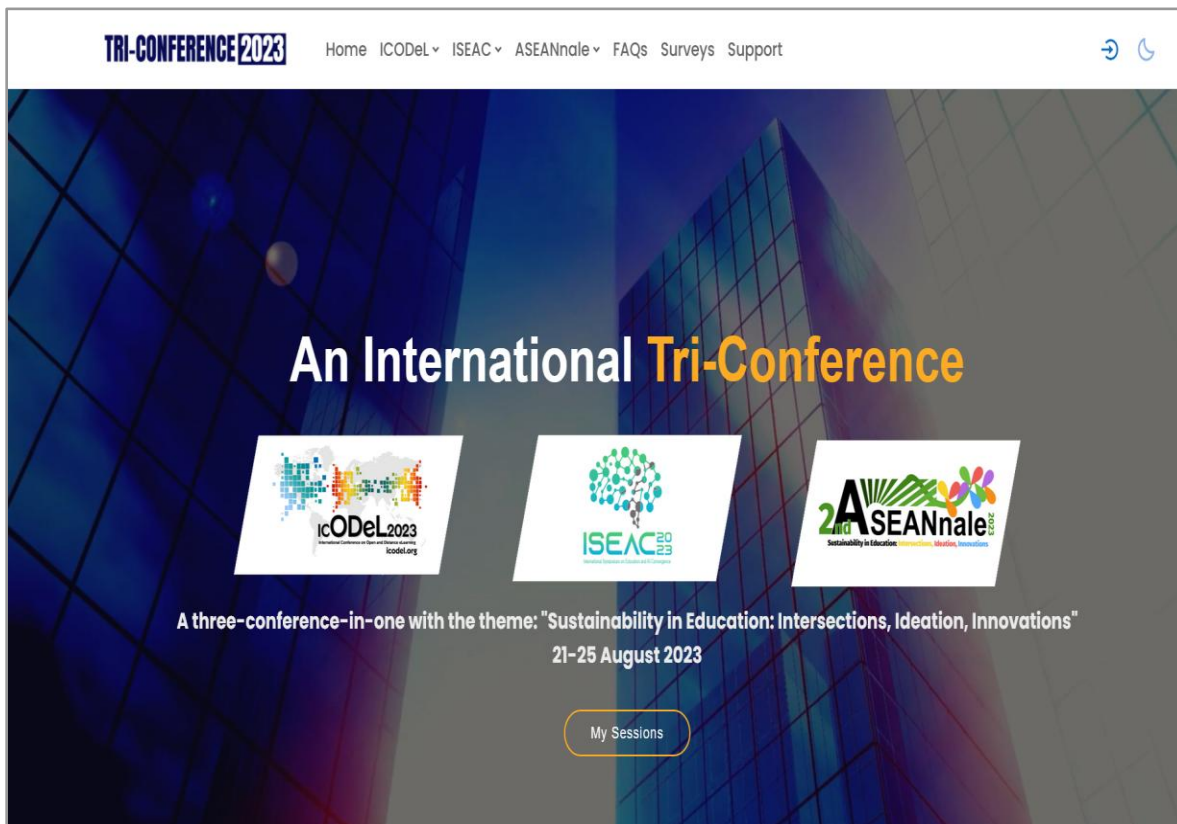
TRI-CONFERENCE 2023

Home ICODeL ISEAC ASEANnale FAQs Surveys Support

An International Tri-Conference

ICODeL2023
International Conference on Open and Distance eLearning
icodel.org

ISEAC 2023
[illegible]

2nd ASEANnale 2023
Sustainability in Education: Intersections, Ideation, Innovations

A three-conference-in-one with the theme: "Sustainability in Education: Intersections, Ideation, Innovations"
21-25 August 2023

My Sessions